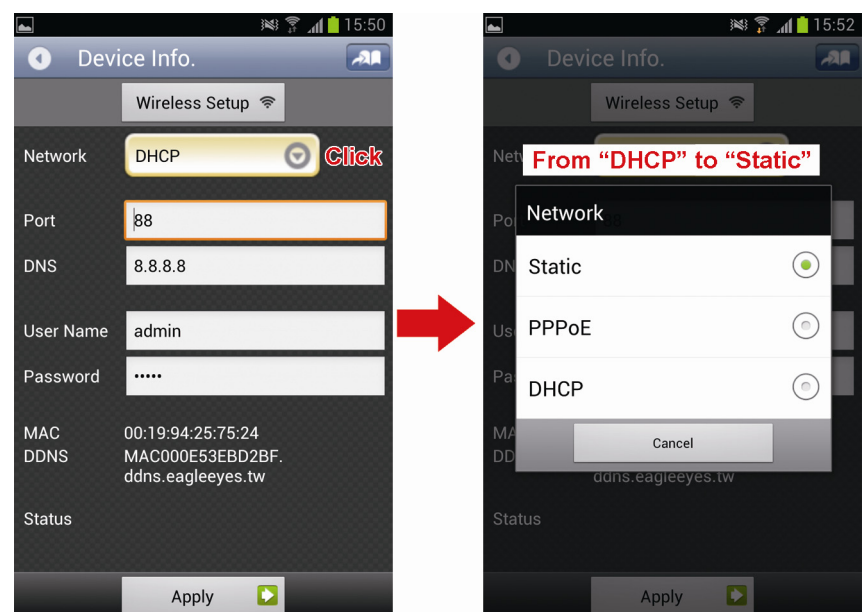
15:50

Device Info.

Wireless Setup

Network DHCP Click

Port 88

DNS 8.8.8.8

User Name admin

Password •••••

MAC 00:19:94:25:75:24

DDNS MAC000E53EBD2BF. ddns.eagleeyes.tw

Status

Apply

15:52

Device Info.

Wireless Setup

Netw From "DHCP" to "Static"

Network

Po

DN

Static

PPPoE

DHCP

Us

Pa

MA

DD

Cancel

ddns.eagleeyes.tw

Status

Apply